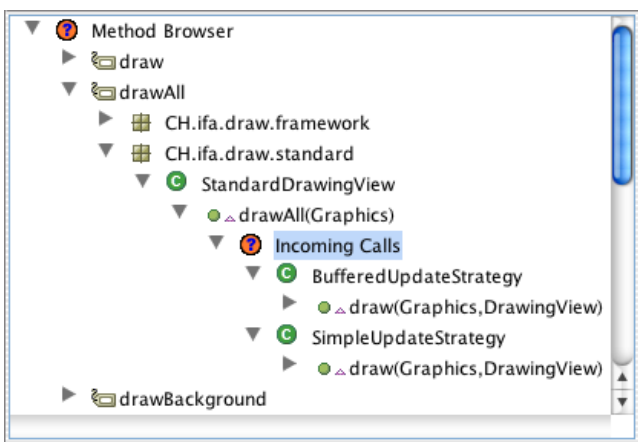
Method Browser
draw
drawAll
CH.ifa.draw.framework
CH.ifa.draw.standard
C StandardDrawingView
drawAll(Graphics)
Incoming Calls
C BufferedUpdateStrategy
draw(Graphics,DrawingView)
C SimpleUpdateStrategy
draw(Graphics,DrawingView)
drawBackground